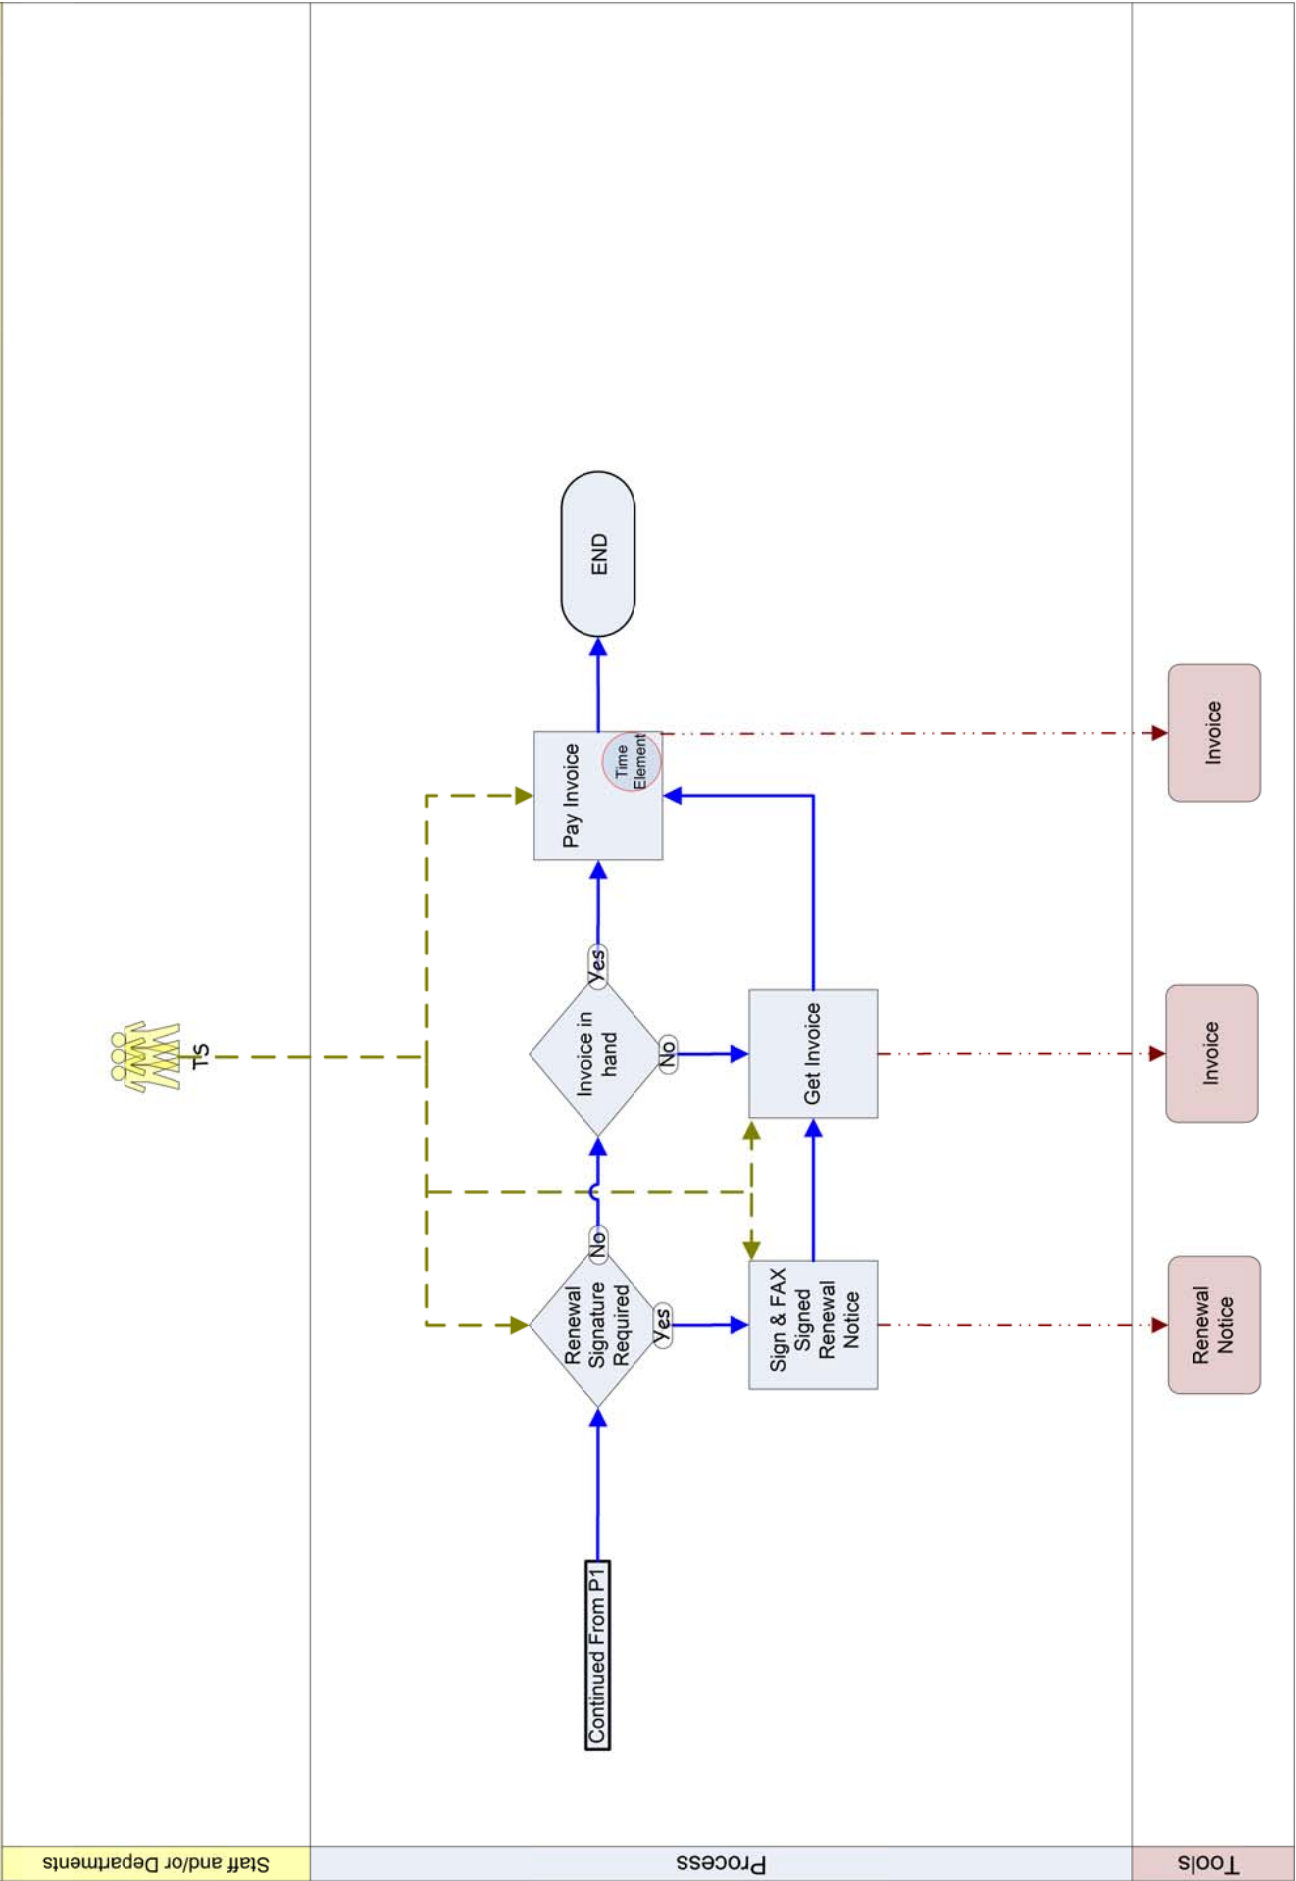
Staff and/or Departments

Process

Tools

TS

Continued From P1

Renewal Signature Required

Yes

No

Sign & FAX Signed Renewal Notice

Invoice in hand

No

Yes

Get Invoice

Pay Invoice

Time Element

END

Renewal Notice

Invoice

Invoice